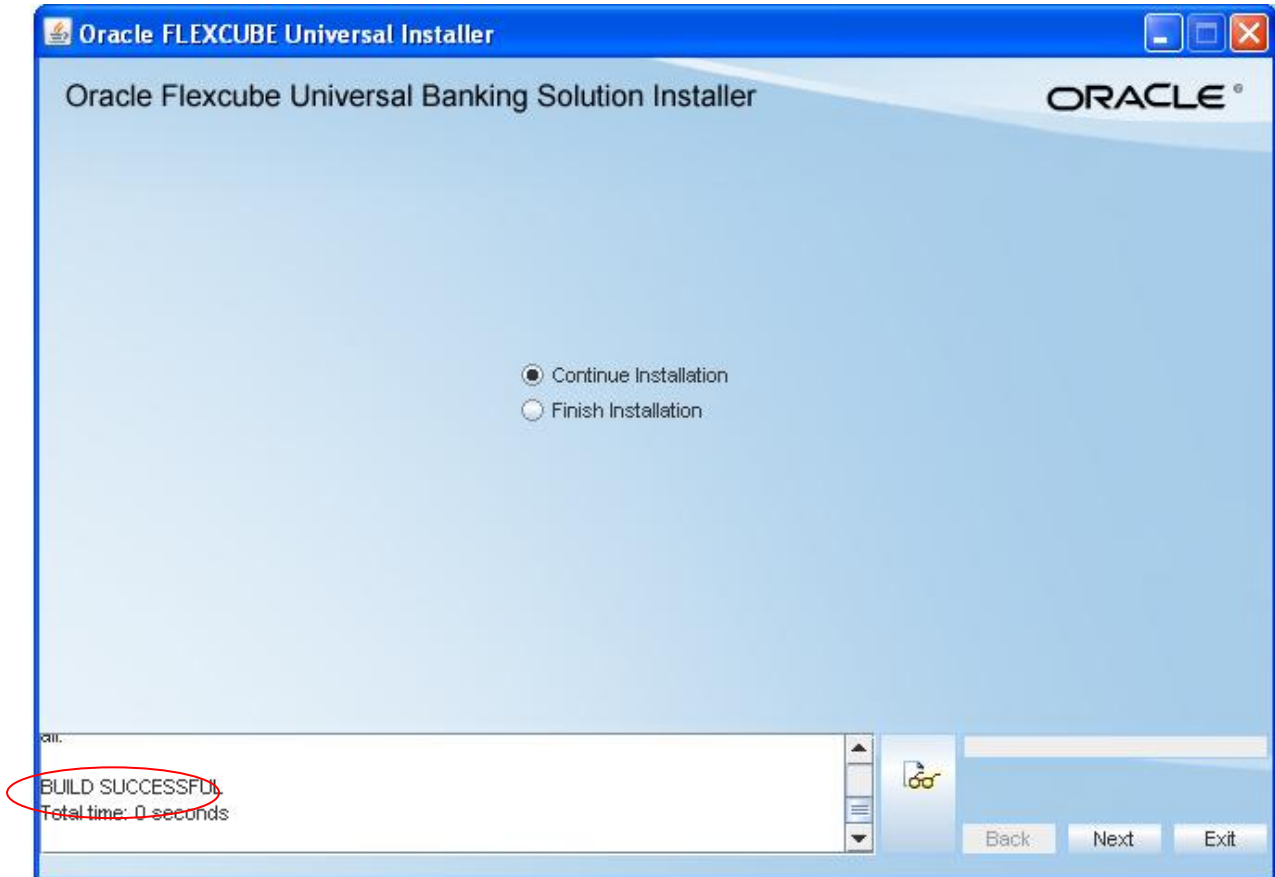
Oracle FLEXCUBE Universal Installer

Oracle Flexcube Universal Banking Solution Installer

ORACLE®

Continue Installation
Finish Installation

all:

BUILD SUCCESSFUL
Total time: 0 seconds

Back
Next
Exit